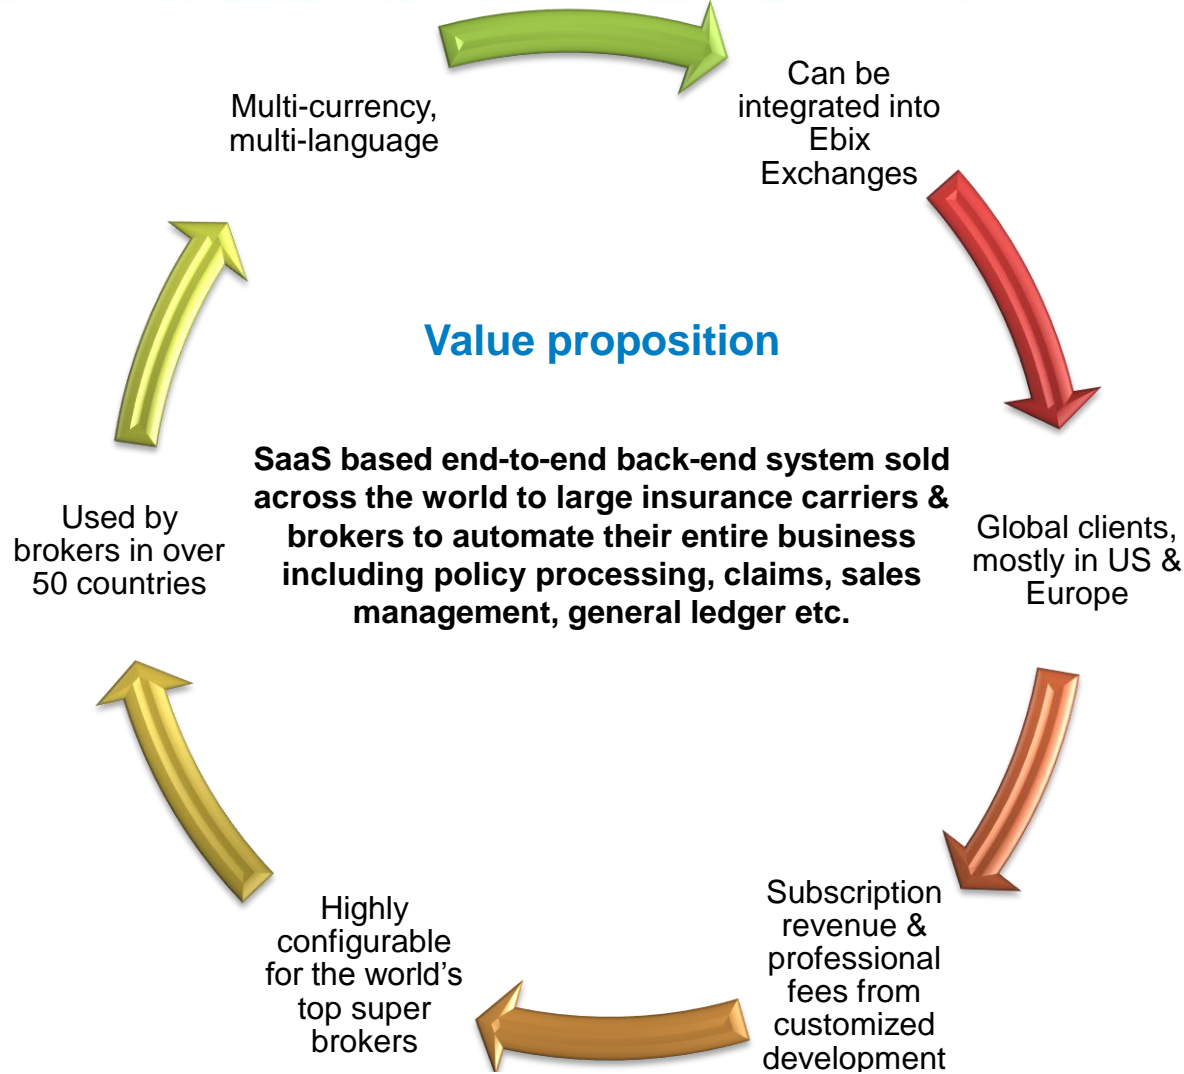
Value proposition

SaaS based end-to-end back-end system sold across the world to large insurance carriers & brokers to automate their entire business including policy processing, claims, sales management, general ledger etc.

Can be integrated into Ebix Exchanges

Global clients, mostly in US & Europe

Subscription revenue & professional fees from customized development

Highly configurable for the world’s top super brokers

Used by brokers in over 50 countries

Multi-currency, multi-language